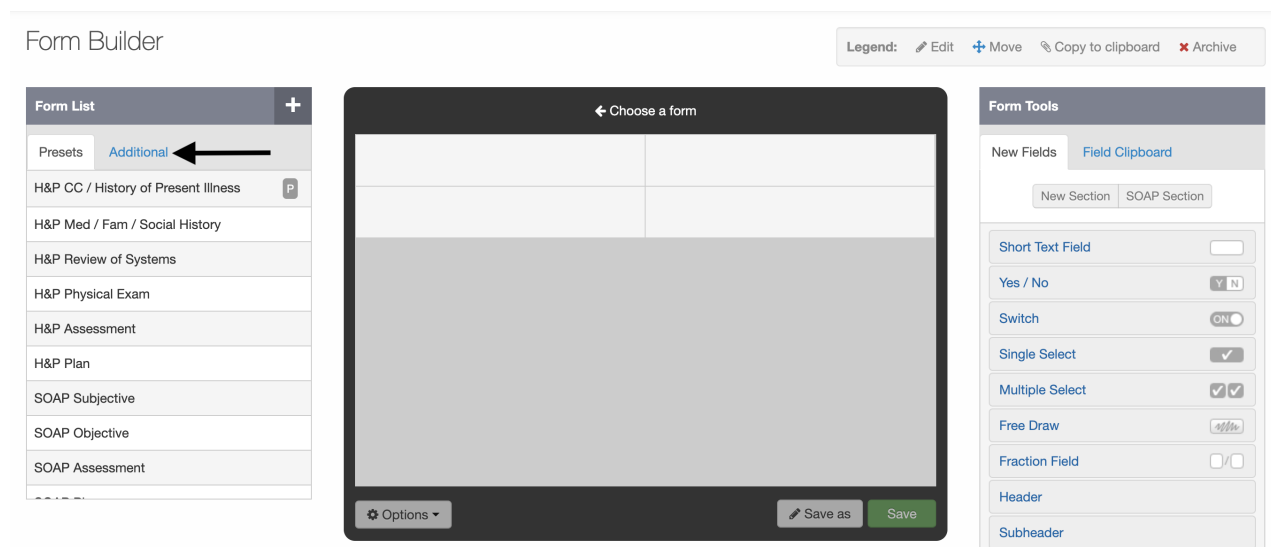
Form Builder

Legend: Edit Move Copy to clipboard Archive

Form List +

Presets Additional

H&P CC / History of Present Illness P

H&P Med / Fam / Social History

H&P Review of Systems

H&P Physical Exam

H&P Assessment

H&P Plan

SOAP Subjective

SOAP Objective

SOAP Assessment

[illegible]

Choose a form

Options

Save as Save

Form Tools

New Fields Field Clipboard

New Section SOAP Section

Short Text Field

Yes / No Y N

Switch ON

Single Select

Multiple Select

Free Draw

Fraction Field /

Header

Subheader